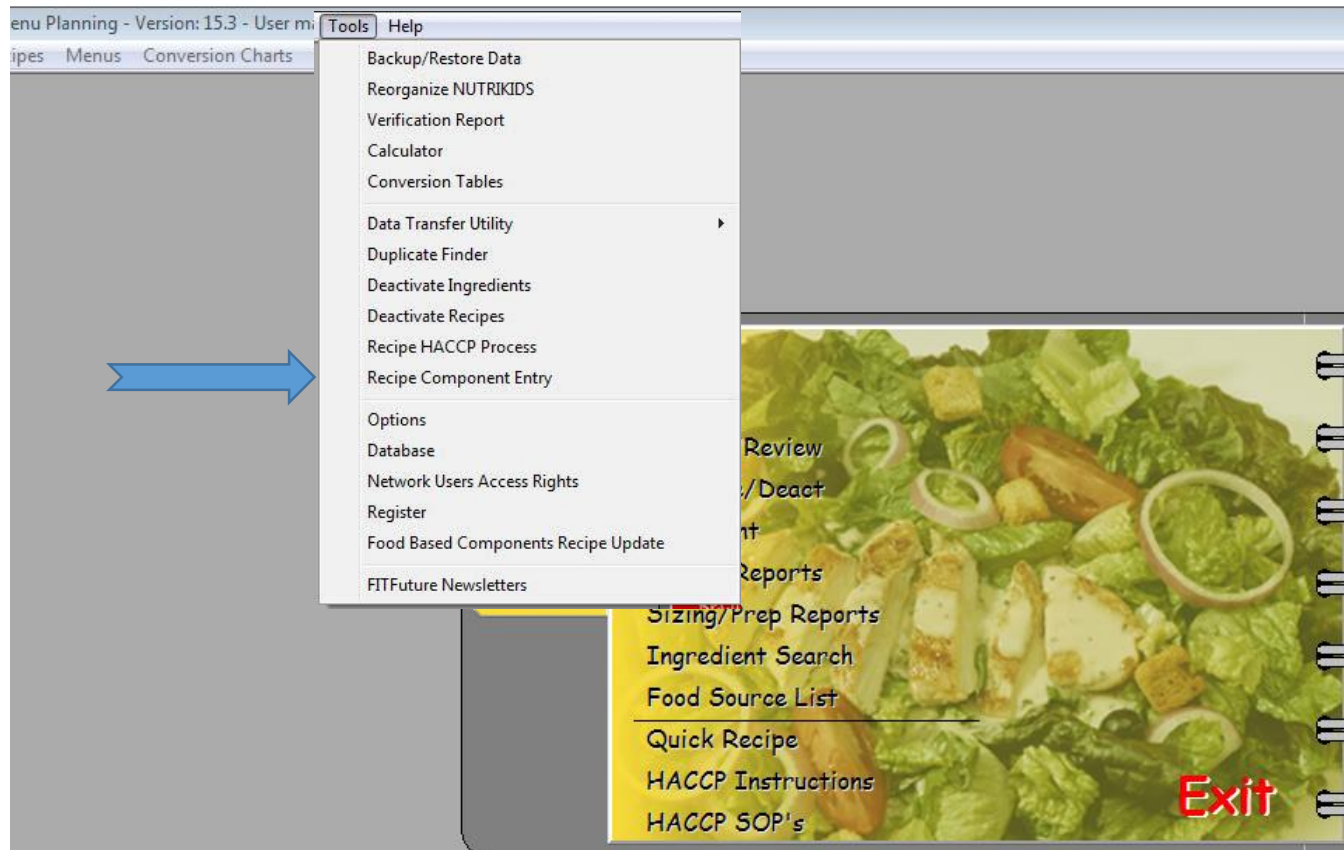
enu Planning - Version: 15.3 - User m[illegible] Tools Help

ipes Menus Conversion Charts

Backup/Restore Data
Reorganize NUTRIKIDS
Verification Report
Calculator
Conversion Tables

Data Transfer Utility
Duplicate Finder
Deactivate Ingredients
Deactivate Recipes
Recipe HACCP Process
Recipe Component Entry

Options
Database
Network Users Access Rights
Register
Food Based Components Recipe Update

FITFuture Newsletters

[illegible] Review
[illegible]/Deact
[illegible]nt
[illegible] Reports
Sizing/Prep Reports
Ingredient Search
Food Source List
Quick Recipe
HACCP Instructions
HACCP SOP's

Exit